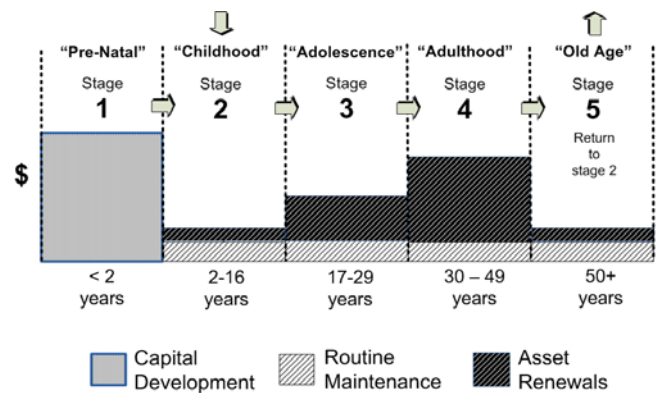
"Pre-Natal"
Stage
1

"Childhood"
Stage
2

"Adolescence"
Stage
3

"Adulthood"
Stage
4

"Old Age"
Stage
5
Return to stage 2

$

< 2 years
2-16 years
17-29 years
30 – 49 years
50+ years

Capital Development
Routine Maintenance
Asset Renewals